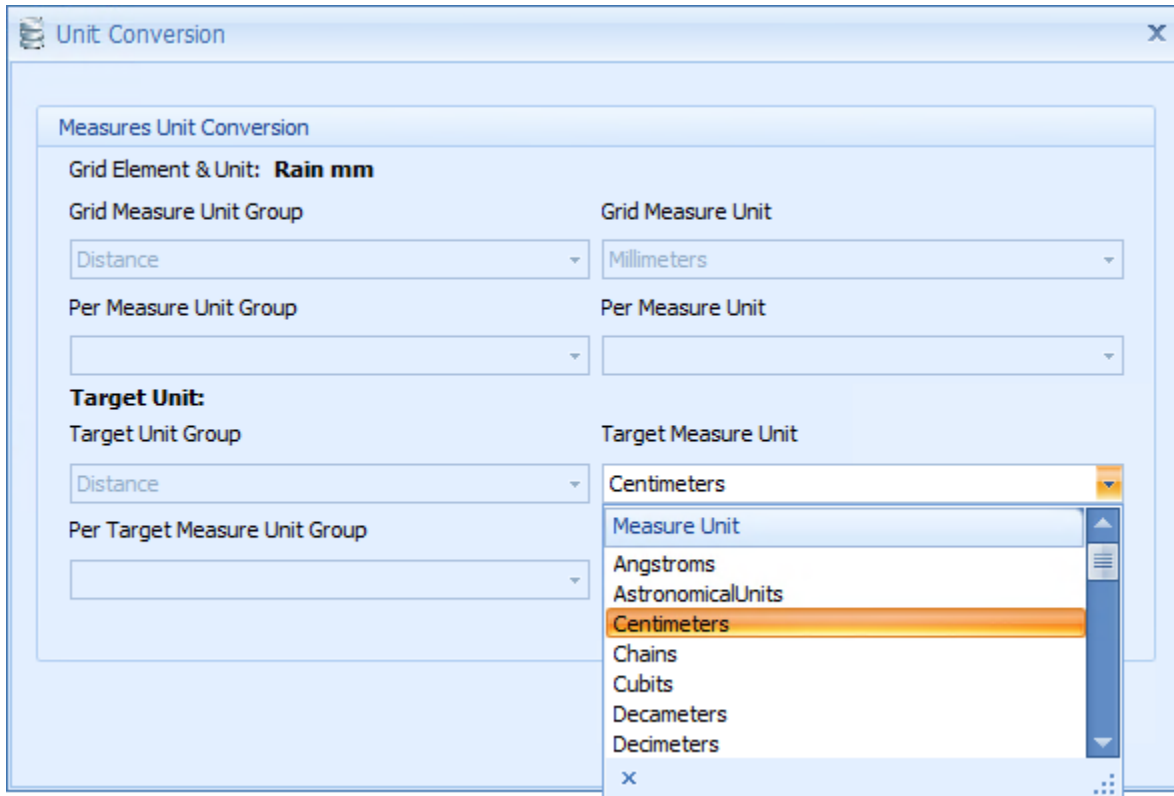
Unit Conversion

Measures Unit Conversion

Grid Element & Unit: **Rain mm**

Grid Measure Unit Group

Distance

Grid Measure Unit

Millimeters

Per Measure Unit Group

Per Measure Unit

**Target Unit:**

Target Unit Group

Distance

Target Measure Unit

Centimeters

Per Target Measure Unit Group

Measure Unit

Angstroms

AstronomicalUnits

Centimeters

Chains

Cubits

Decameters

Decimeters